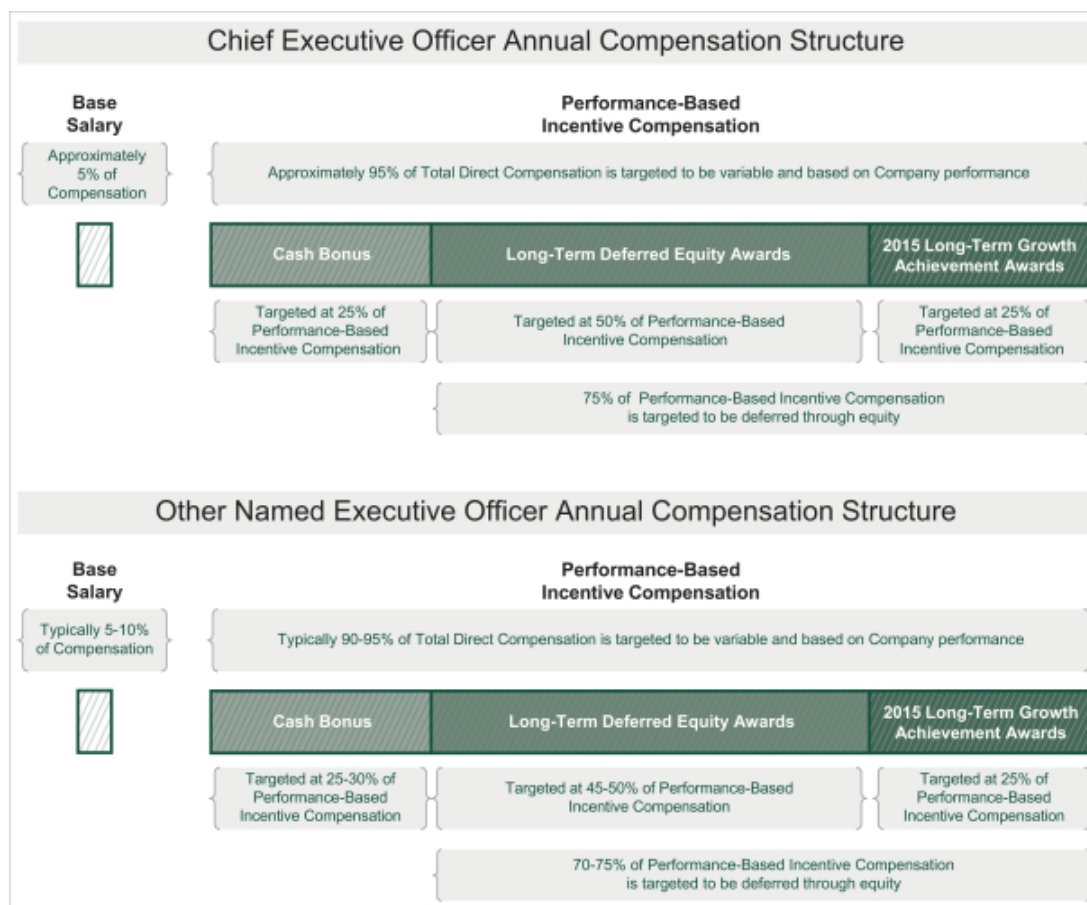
Chief Executive Officer Annual Compensation Structure

Base Salary

Approximately 5% of Compensation

Performance-Based Incentive Compensation

Approximately 95% of Total Direct Compensation is targeted to be variable and based on Company performance

Cash Bonus

Long-Term Deferred Equity Awards

2015 Long-Term Growth Achievement Awards

Targeted at 25% of Performance-Based Incentive Compensation

Targeted at 50% of Performance-Based Incentive Compensation

Targeted at 25% of Performance-Based Incentive Compensation

75% of Performance-Based Incentive Compensation is targeted to be deferred through equity

Other Named Executive Officer Annual Compensation Structure

Base Salary

Typically 5-10% of Compensation

Performance-Based Incentive Compensation

Typically 90-95% of Total Direct Compensation is targeted to be variable and based on Company performance

Cash Bonus

Long-Term Deferred Equity Awards

2015 Long-Term Growth Achievement Awards

Targeted at 25-30% of Performance-Based Incentive Compensation

Targeted at 45-50% of Performance-Based Incentive Compensation

Targeted at 25% of Performance-Based Incentive Compensation

70-75% of Performance-Based Incentive Compensation is targeted to be deferred through equity